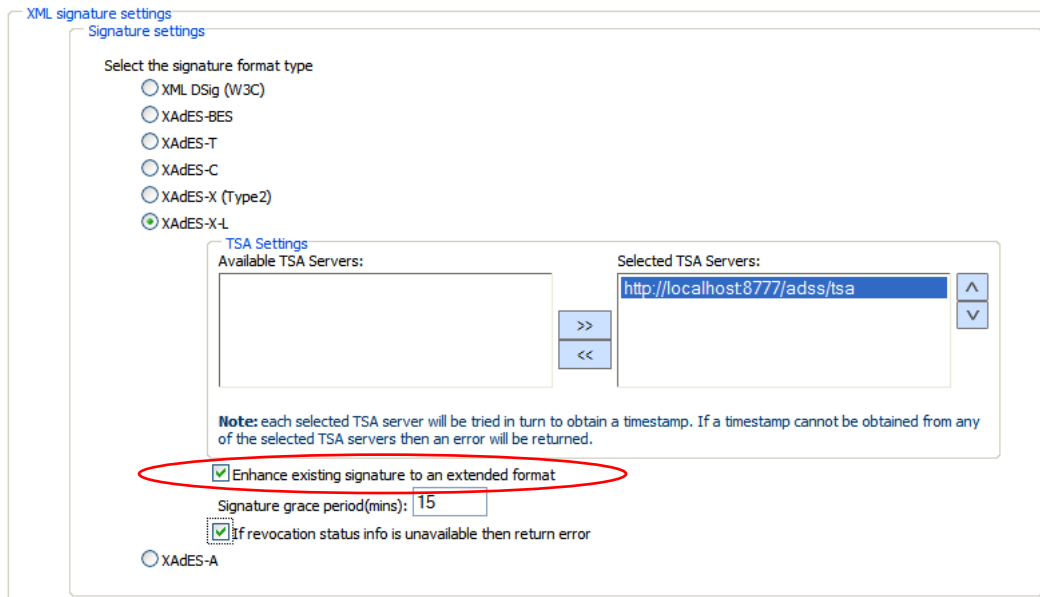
XML signature settings

Signature settings

Select the signature format type

XML DSig (W3C)

XAdES-BES

XAdES-T

XAdES-C

XAdES-X (Type2)

XAdES-X-L

TSA Settings

Available TSA Servers:

Selected TSA Servers:

http://localhost:8777/adss/tsa

^

v

>>

<<

**Note:** each selected TSA server will be tried in turn to obtain a timestamp. If a timestamp cannot be obtained from any of the selected TSA servers then an error will be returned.

Enhance existing signature to an extended format

Signature grace period(mins): 15

If revocation status info is unavailable then return error

XAdES-A